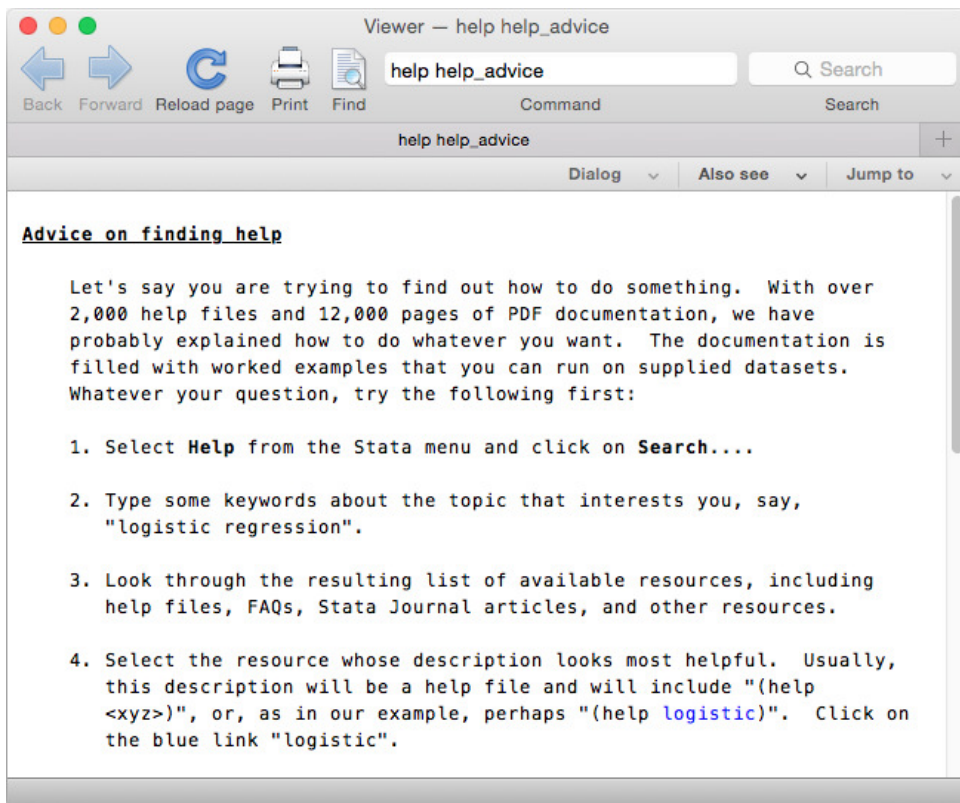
Viewer — help help_advice

Back Forward Reload page Print Find

help help_advice

Command

Search

Search

help help_advice

+

Dialog Also see Jump to

Advice on finding help

Let's say you are trying to find out how to do something. With over 2,000 help files and 12,000 pages of PDF documentation, we have probably explained how to do whatever you want. The documentation is filled with worked examples that you can run on supplied datasets. Whatever your question, try the following first:

1. Select **Help** from the Stata menu and click on **Search**....

2. Type some keywords about the topic that interests you, say, "logistic regression".

3. Look through the resulting list of available resources, including help files, FAQs, Stata Journal articles, and other resources.

4. Select the resource whose description looks most helpful. Usually, this description will be a help file and will include "(help <xyz>)", or, as in our example, perhaps "(help logistic)". Click on the blue link "logistic".